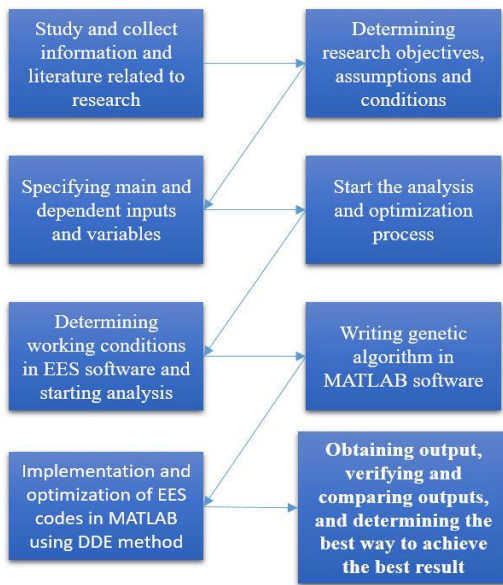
Study and collect information and literature related to research

Determining research objectives, assumptions and conditions

Specifying main and dependent inputs and variables

Start the analysis and optimization process

Determining working conditions in EES software and starting analysis

Writing genetic algorithm in MATLAB software

Implementation and optimization of EES codes in MATLAB using DDE method

Obtaining output, verifying and comparing outputs, and determining the best way to achieve the best result